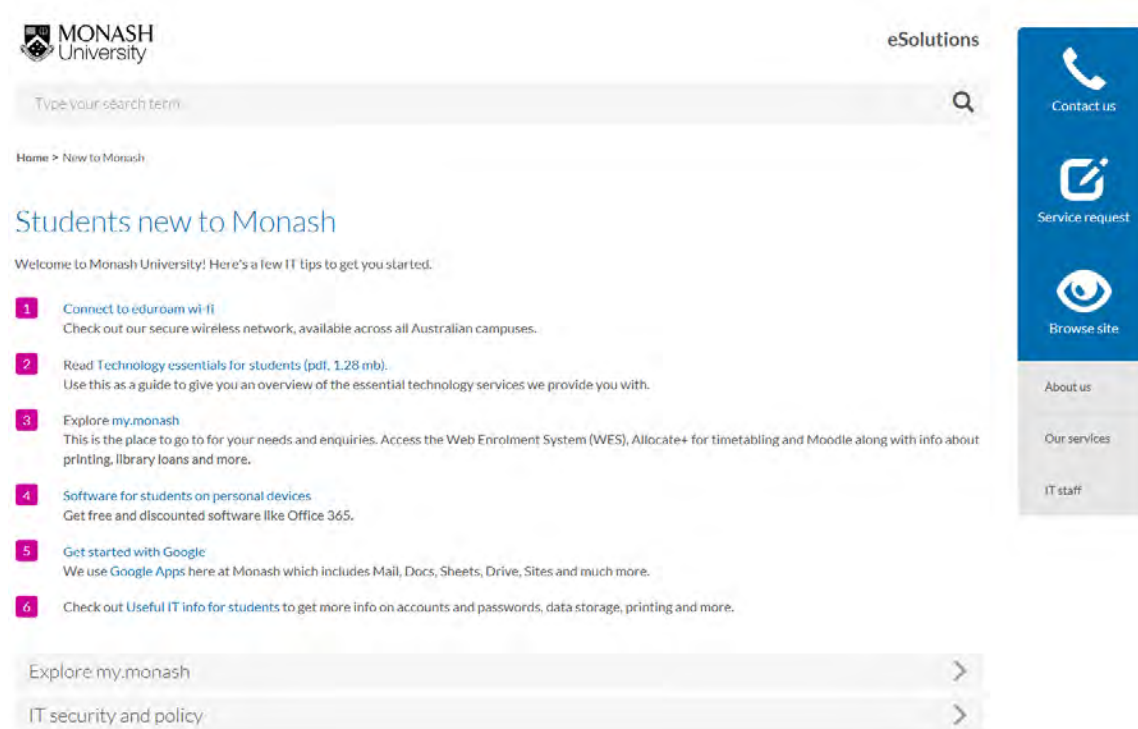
MONASH University

eSolutions

Type your search term

Contact us

Service request

Browse site

About us

Our services

IT staff

Home > New to Monash

Students new to Monash

Welcome to Monash University! Here's a few IT tips to get you started.

1 Connect to eduroam wi-fi
Check out our secure wireless network, available across all Australian campuses.

2 Read Technology essentials for students (pdf, 1.28 mb).
Use this as a guide to give you an overview of the essential technology services we provide you with.

3 Explore my.monash
This is the place to go to for your needs and enquiries. Access the Web Enrolment System (WES), Allocate+ for timetabling and Moodle along with info about printing, library loans and more.

4 Software for students on personal devices
Get free and discounted software like Office 365.

5 Get started with Google
We use Google Apps here at Monash which includes Mail, Docs, Sheets, Drive, Sites and much more.

6 Check out Useful IT info for students to get more info on accounts and passwords, data storage, printing and more.

Explore my.monash

IT security and policy